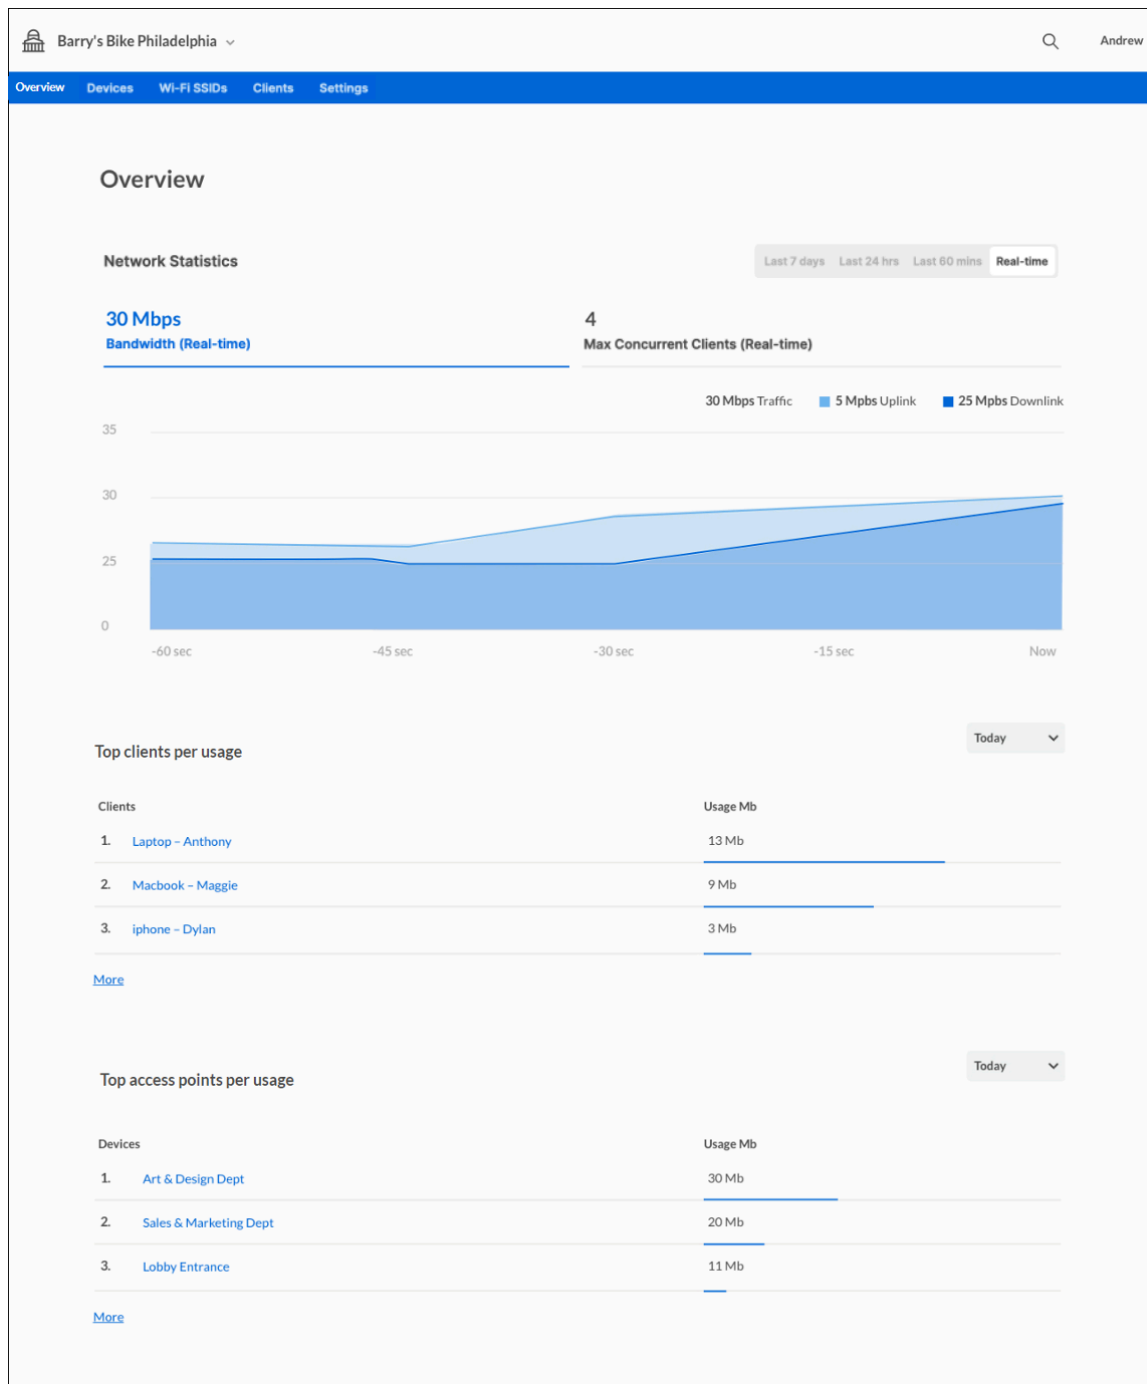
Barry's Bike Philadelphia

Andrew

Overview Devices Wi-Fi SSIDs Clients Settings

Overview

Network Statistics

Last 7 days Last 24 hrs Last 60 mins Real-time

30 Mbps
Bandwidth (Real-time)

4
Max Concurrent Clients (Real-time)

30 Mbps Traffic 5 Mpbs Uplink 25 Mpbs Downlink

35
30
25
0

-60 sec -45 sec -30 sec -15 sec Now

Top clients per usage

Today

| Clients | Usage Mb |
|---|---|
| 1. Laptop – Anthony | 13 Mb |
| 2. Macbook – Maggie | 9 Mb |
| 3. iphone – Dylan | 3 Mb |

More

Top access points per usage

Today

| Devices | Usage Mb |
|---|---|
| 1. Art & Design Dept | 30 Mb |
| 2. Sales & Marketing Dept | 20 Mb |
| 3. Lobby Entrance | 11 Mb |

More